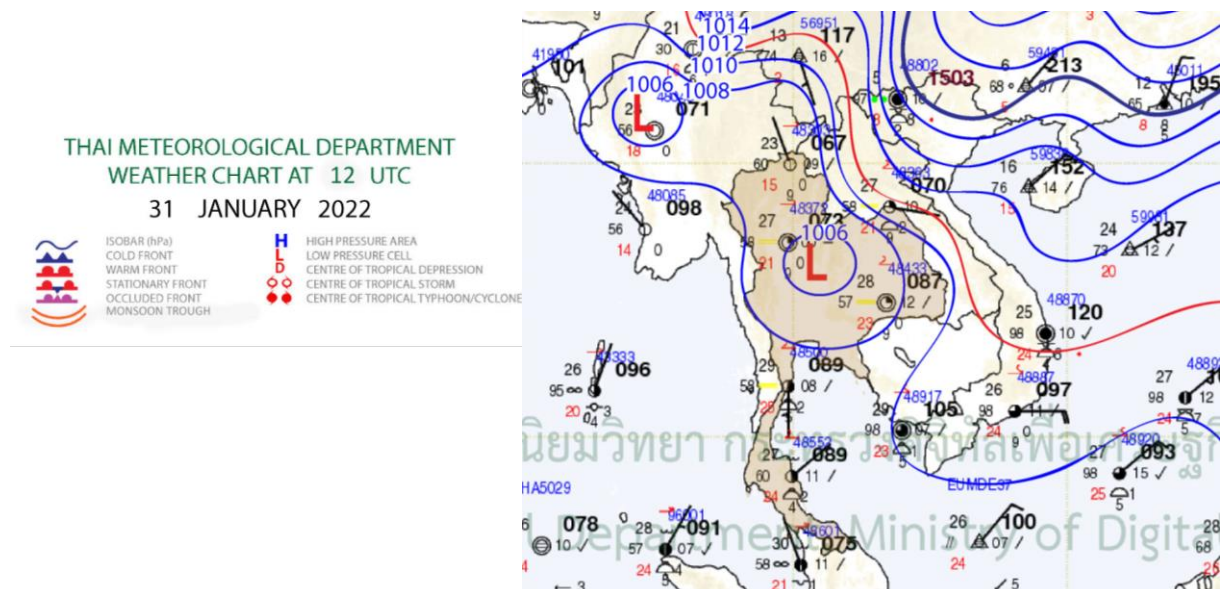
THAI METEOROLOGICAL DEPARTMENT
WEATHER CHART AT 12 UTC
31 JANUARY 2022

ISOBAR (hPa)
COLD FRONT
WARM FRONT
STATIONARY FRONT
OCCLUDED FRONT
MONSOON TROUGH

H HIGH PRESSURE AREA
L LOW PRESSURE CELL
D CENTRE OF TROPICAL DEPRESSION
CENTRE OF TROPICAL STORM
CENTRE OF TROPICAL TYPHOON/CYCLONE

1014
1012
1010
1008
1006
L
1006
L
1503
101
071
117
067
213
152
098
072
070
087
137
120
096
089
097
105
089
093
078
091
075
100
195

นิยมวิทยา กระทรวงดิจิทัลเพื่อเศรษฐกิ
l Department Ministry of Digita

HA5029
EUMDE37